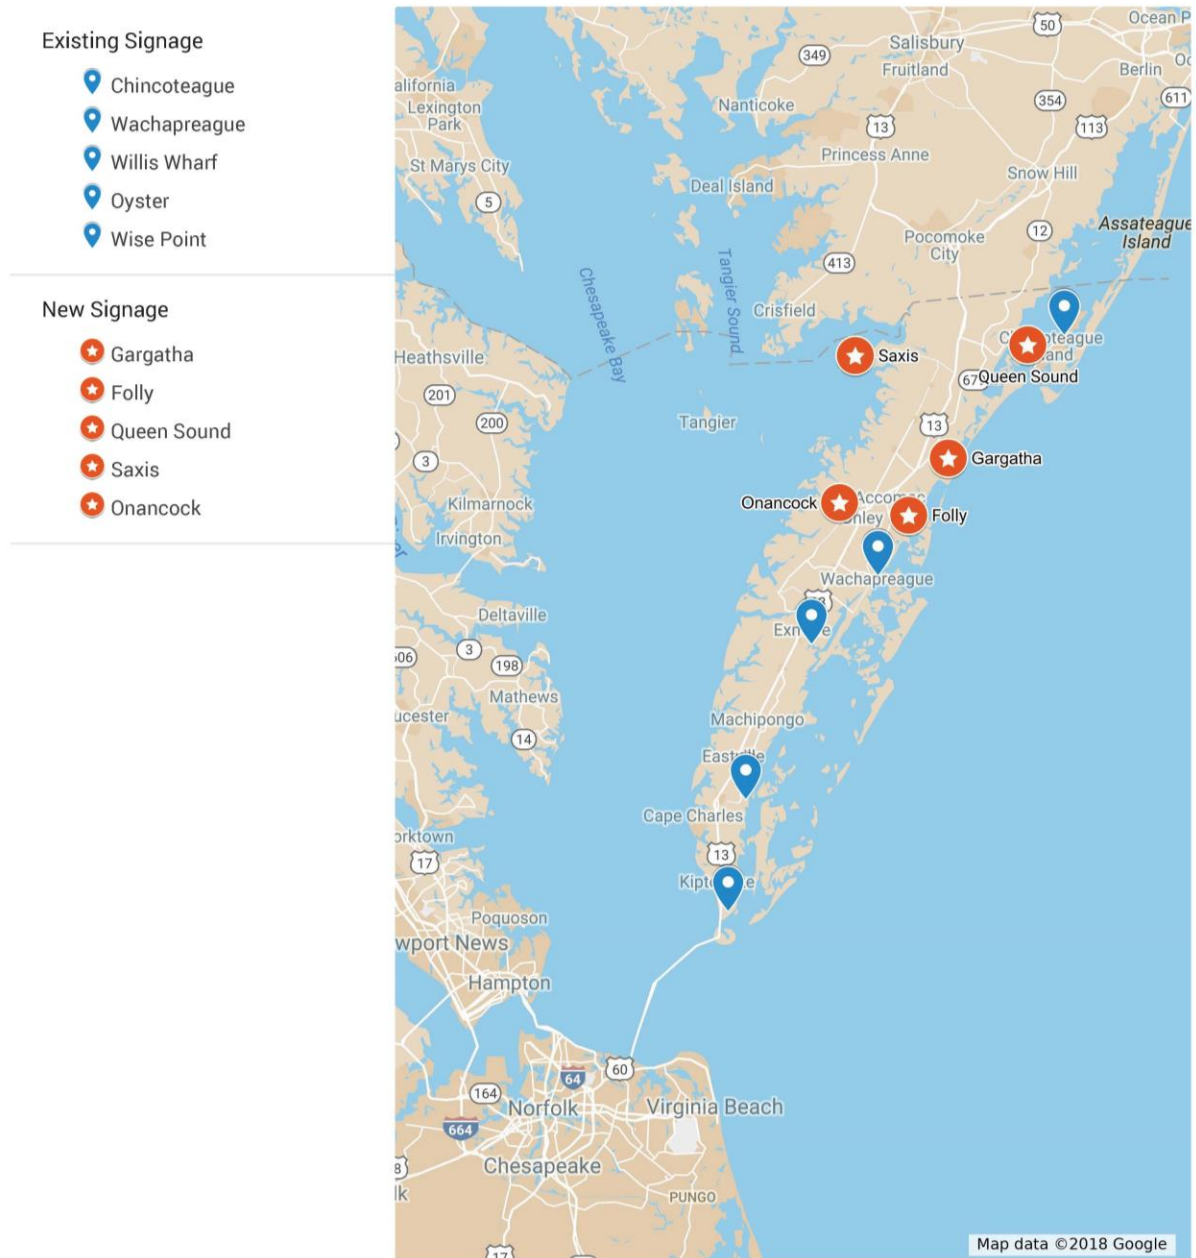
Existing Signage
Chincoteague
Wachapreague
Willis Wharf
Oyster
Wise Point

New Signage
Gargatha
Folly
Queen Sound
Saxis
Onancock

50
Ocean P
349
Salisbury
Fruitland
Berlin
alifornia
Lexington Park
Nanticoke
354
611
13
113
St Marys City
Princess Anne
Snow Hill
Deal Island
5
Assateague Island
Pocomoke City
12
413
Chesapeake Bay
Tangier Sound
Crisfield
Saxis
Heathsville
Queen Sound
67
201
200
Tangier
13
Gargatha
3
Kilmarnock
Onancock
Folly
Irvington
Wachapreague
Deltaville
Ex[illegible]e
3
198
Mathews
ucester
Machipongo
14
East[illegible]e
Cape Charles
orktown
17
13
Kipt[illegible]e
Poquoson
wport News
Hampton
64
60
164
Norfolk
Virginia Beach
664
Chesapeake
PUNGO
17
Map data ©2018 Google